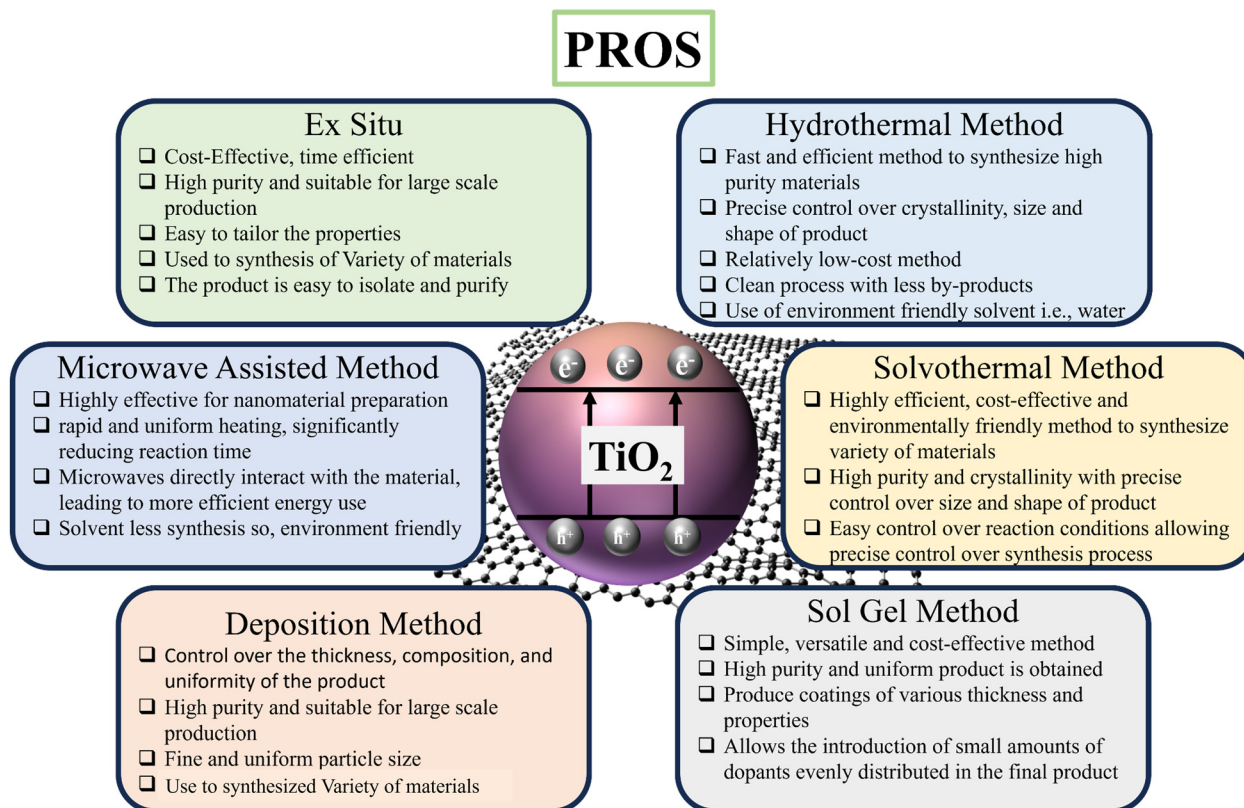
PROS

Ex Situ
❑ Cost-Effective, time efficient
❑ High purity and suitable for large scale production
❑ Easy to tailor the properties
❑ Used to synthesis of Variety of materials
❑ The product is easy to isolate and purify

Hydrothermal Method
❑ Fast and efficient method to synthesize high purity materials
❑ Precise control over crystallinity, size and shape of product
❑ Relatively low-cost method
❑ Clean process with less by-products
❑ Use of environment friendly solvent i.e., water

Microwave Assisted Method
❑ Highly effective for nanomaterial preparation
❑ rapid and uniform heating, significantly reducing reaction time
❑ Microwaves directly interact with the material, leading to more efficient energy use
❑ Solvent less synthesis so, environment friendly

$e^-$ $e^-$ $e^-$
$TiO_2$
$h^+$ $h^+$ $h^+$

Solvothermal Method
❑ Highly efficient, cost-effective and environmentally friendly method to synthesize variety of materials
❑ High purity and crystallinity with precise control over size and shape of product
❑ Easy control over reaction conditions allowing precise control over synthesis process

Deposition Method
❑ Control over the thickness, composition, and uniformity of the product
❑ High purity and suitable for large scale production
❑ Fine and uniform particle size
❑ Use to synthesized Variety of materials

Sol Gel Method
❑ Simple, versatile and cost-effective method
❑ High purity and uniform product is obtained
❑ Produce coatings of various thickness and properties
❑ Allows the introduction of small amounts of dopants evenly distributed in the final product